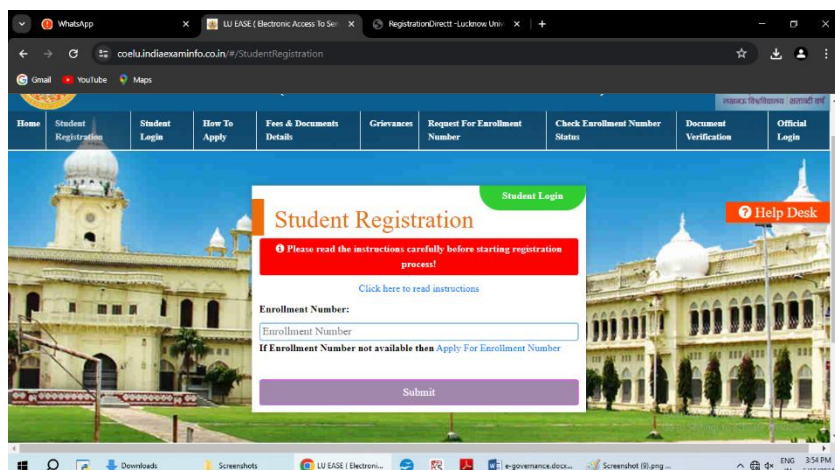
WhatsApp
LU EASE ( Electronic Access To Ser
RegistrationDirectt -Lucknow. Univ
coelu.indiaexaminfo.co.in/#/StudentRegistration
Gmail YouTube Maps

लखनऊ विश्वविद्यालय शताब्दी वर्ष

Home | Student Registration | Student Login | How To Apply | Fees & Documents Details | Grievances | Request For Enrollment Number | Check Enrollment Number Status | Document Verification | Official Login

Student Login

Student Registration

Please read the instructions carefully before starting registration process!

Click here to read instructions

Enrollment Number:

Enrollment Number

If Enrollment Number not available then Apply For Enrollment Number

Submit

Help Desk

Downloads
Screenshots
LU EASE ( Electroni...
e-governance.docx...
Screenshot (9).png ...
ENG
IN
3:54 PM